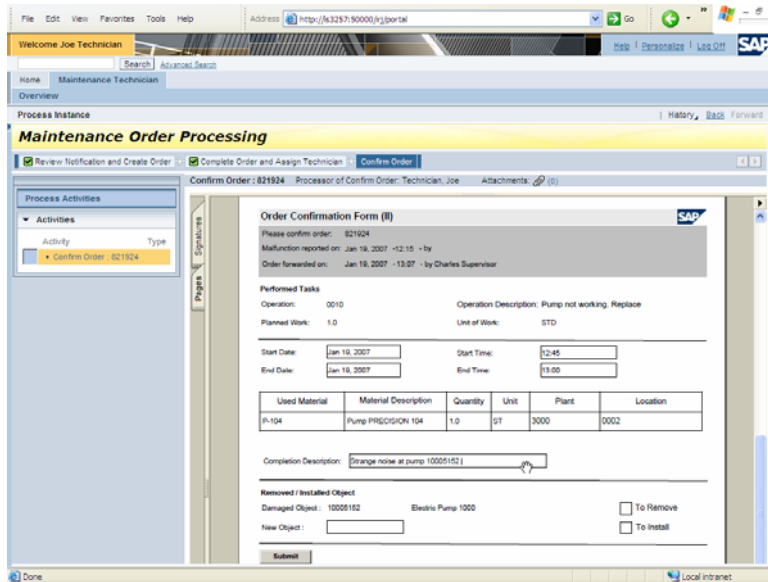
File Edit View Favorites Tools Help

Address http://ls3257:50000/irj/portal

Go

Welcome Joe Technician

Help | Personalize | Log Off

SAP

Search Advanced Search

Home Maintenance Technician

Overview

Process Instance

| History Back Forward

Maintenance Order Processing

Review Notification and Create Order Complete Order and Assign Technician Confirm Order

Confirm Order : 821924 Processor of Confirm Order: Technician, Joe Attachments: (0)

Process Activities

Activities

Activity Type

• Confirm Order : 821924

Signatures

Pages

Order Confirmation Form (II)

SAP

Please confirm order: 821924

Malfunction reported on: Jan 19, 2007 - 12:15 - by

Order forwarded on: Jan 19, 2007 - 13:07 - by Charles Supervisor

Performed Tasks

Operation: 0010

Operation Description: Pump not working, Replace

Planned Work: 1.0

Unit of Work: STD

Start Date: Jan 19, 2007

Start Time: 12:45

End Date: Jan 19, 2007

End Time: 13:00

| Used Material | Material Description | Quantity | Unit | Plant | Location |
|---|---|---|---|---|---|
| P-104 | Pump PRECISION 104 | 1.0 | ST | 3000 | 0002 |

Completion Description: Strange noise at pump 10005152 |

Removed / Installed Object

Damaged Object : 10005152 Electric Pump 1000

To Remove

New Object :

To Install

Submit

Done

Local intranet